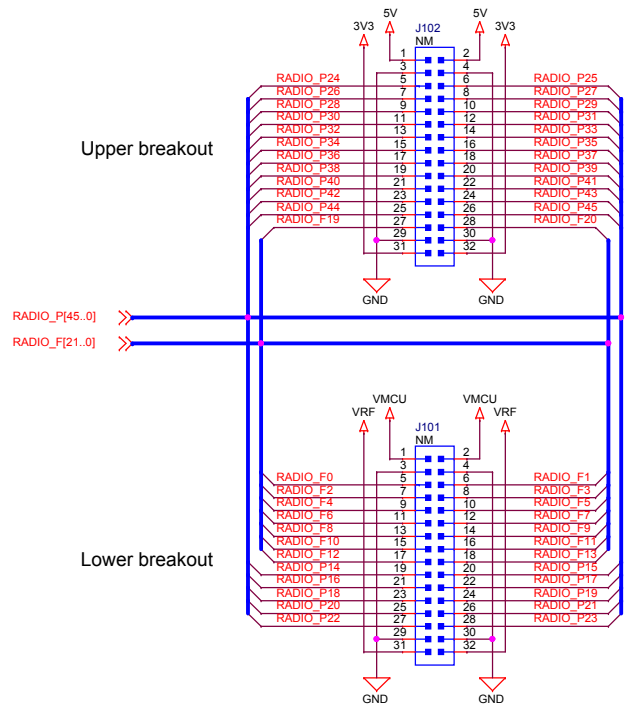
5V
3V3
J102
NM
5V
3V3
1
2
3
4
RADIO_P24
5
6
RADIO_P25
RADIO_P26
7
8
RADIO_P27
RADIO_P28
9
10
RADIO_P29
RADIO_P30
11
12
RADIO_P31
RADIO_P32
13
14
RADIO_P33
RADIO_P34
15
16
RADIO_P35
RADIO_P36
17
18
RADIO_P37
RADIO_P38
19
20
RADIO_P39
RADIO_P40
21
22
RADIO_P41
RADIO_P42
23
24
RADIO_P43
RADIO_P44
25
26
RADIO_P45
RADIO_F19
27
28
RADIO_F20
29
30
31
32

Upper breakout

GND
GND

RADIO_P[45..0]
RADIO_F[21..0]

VMCU
VRF
J101
NM
VMCU
VRF
1
2
3
4
RADIO_F0
5
6
RADIO_F1
RADIO_F2
7
8
RADIO_F3
RADIO_F4
9
10
RADIO_F5
RADIO_F6
11
12
RADIO_F7
RADIO_F8
13
14
RADIO_F9
RADIO_F10
15
16
RADIO_F11
RADIO_F12
17
18
RADIO_F13
RADIO_P14
19
20
RADIO_P15
RADIO_P16
21
22
RADIO_P17
RADIO_P18
23
24
RADIO_P19
RADIO_P20
25
26
RADIO_P21
RADIO_P22
27
28
RADIO_P23
29
30
31
32

Lower breakout

GND
GND